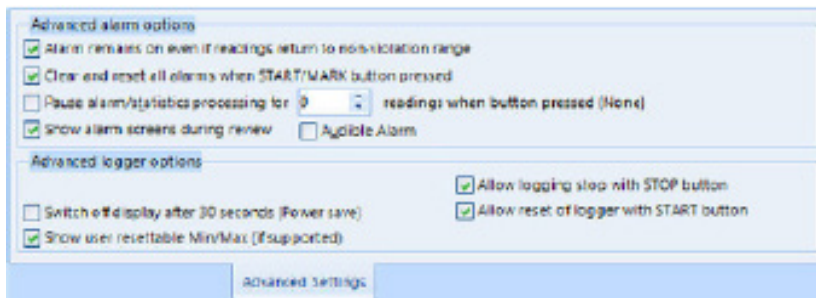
Advanced alarm options

Alarm remains on even if readings return to non-violation range

Clear and reset all alarms when START/MARK button pressed

Pause alarm/statistics processing for 0 readings when button pressed (None)

Show alarm screens during review

Audible Alarm

Advanced logger options

Allow logging stop with STOP button

Switch off display after 30 seconds (Power save)

Allow reset of logger with START button

Show user resettable Min/Max (if supported)

Advanced Settings